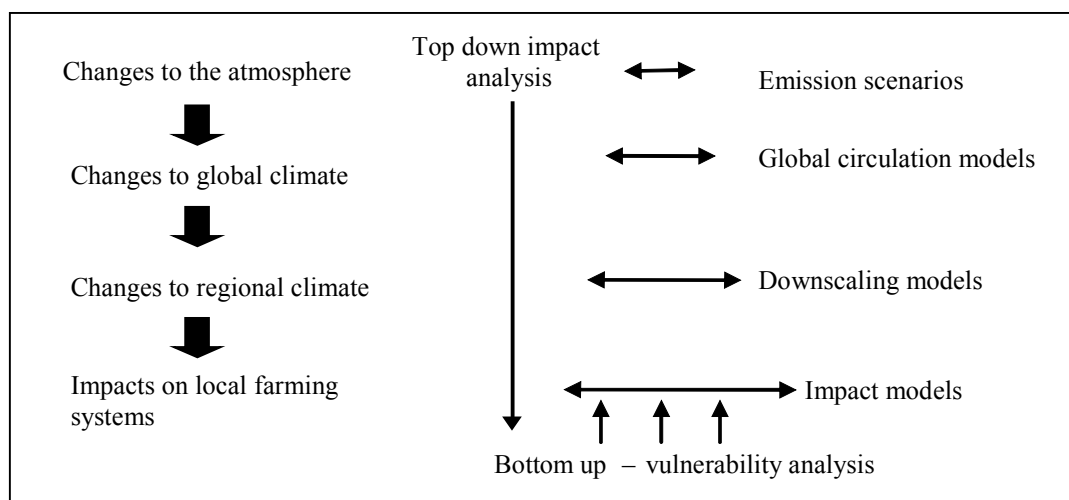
Changes to the atmosphere

Changes to global climate

Changes to regional climate

Impacts on local farming systems

Top down impact analysis

Emission scenarios

Global circulation models

Downscaling models

Impact models

Bottom up – vulnerability analysis